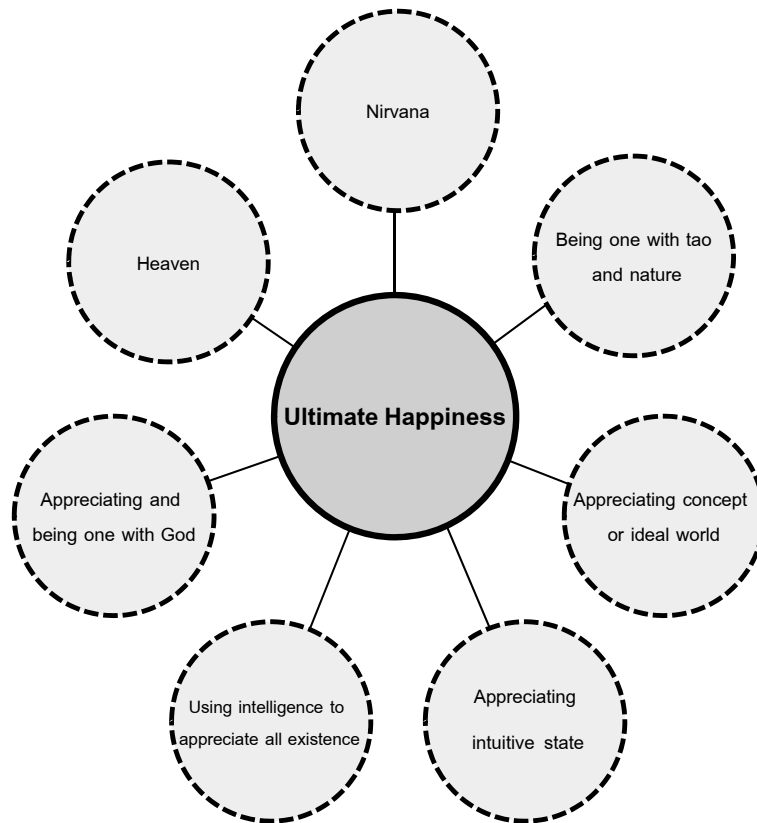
Nirvana

Heaven

Being one with tao and nature

Ultimate Happiness

Appreciating and being one with God

Appreciating concept or ideal world

Using intelligence to appreciate all existence

Appreciating intuitive state